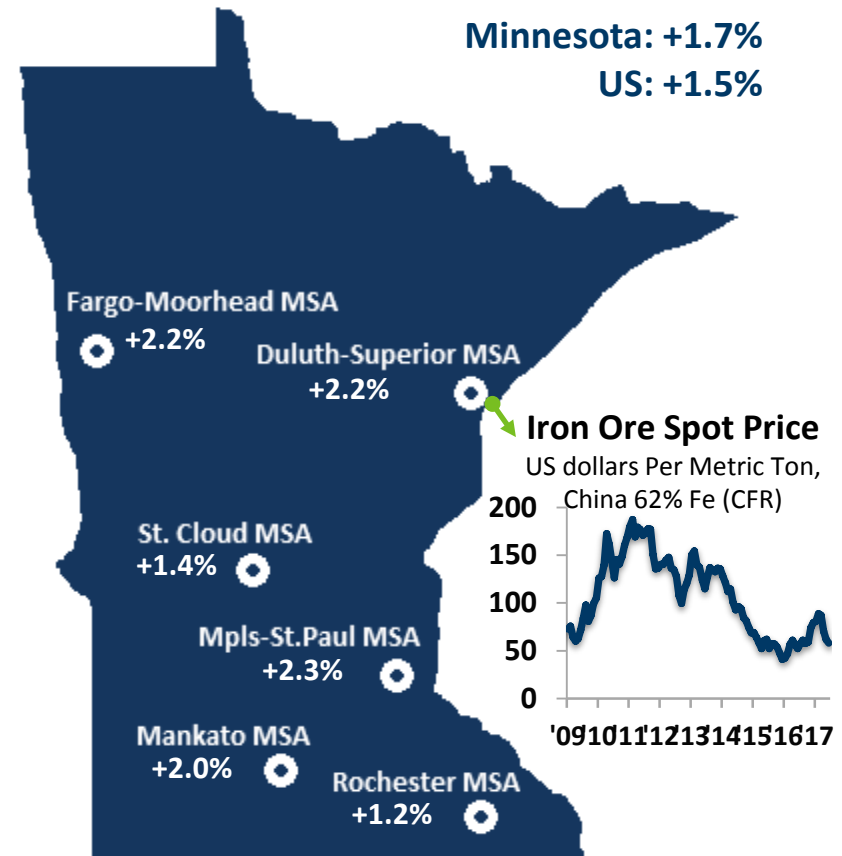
Minnesota: +1.7%
US: +1.5%

Fargo-Moorhead MSA
+2.2%

Duluth-Superior MSA
+2.2%

Iron Ore Spot Price
US dollars Per Metric Ton, China 62% Fe (CFR)

200
150
100
50
0
'09 '10 '11 '12 '13 '14 '15 '16 '17

St. Cloud MSA
+1.4%

Mpls-St.Paul MSA
+2.3%

Mankato MSA
+2.0%

Rochester MSA
+1.2%